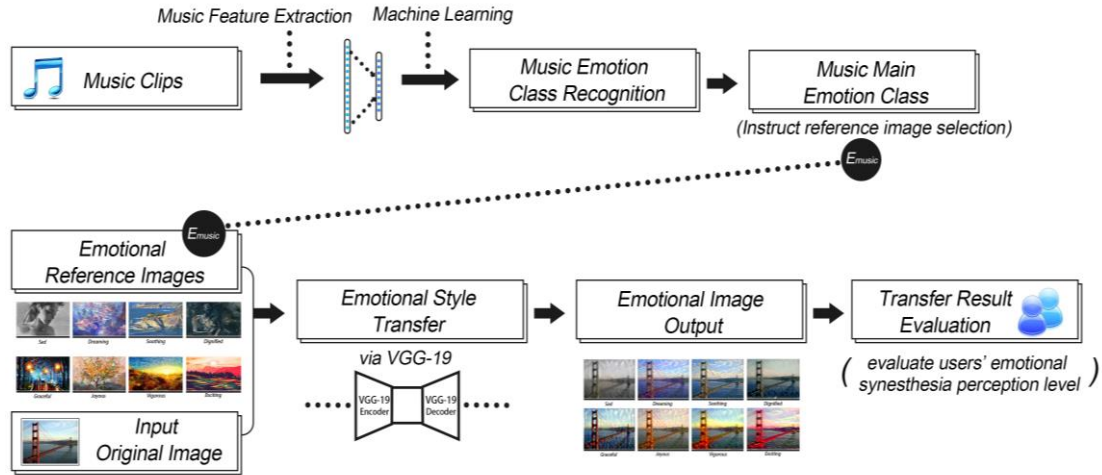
Music Feature Extraction

Machine Learning

Music Clips

Music Emotion Class Recognition

Music Main Emotion Class

(Instruct reference image selection)

$E_{music}$

$E_{music}$

Emotional Reference Images

Sad
Dreaming
Soothing
Dignified
Graceful
Joyous
Vigorous
Exciting

Input Original Image

Emotional Style Transfer

via VGG-19

VGG-19 Encoder

VGG-19 Decoder

Emotional Image Output

Sad
Dreaming
Soothing
Dignified
Graceful
Joyous
Vigorous
Exciting

Transfer Result Evaluation

( evaluate users' emotional synesthesia perception level )